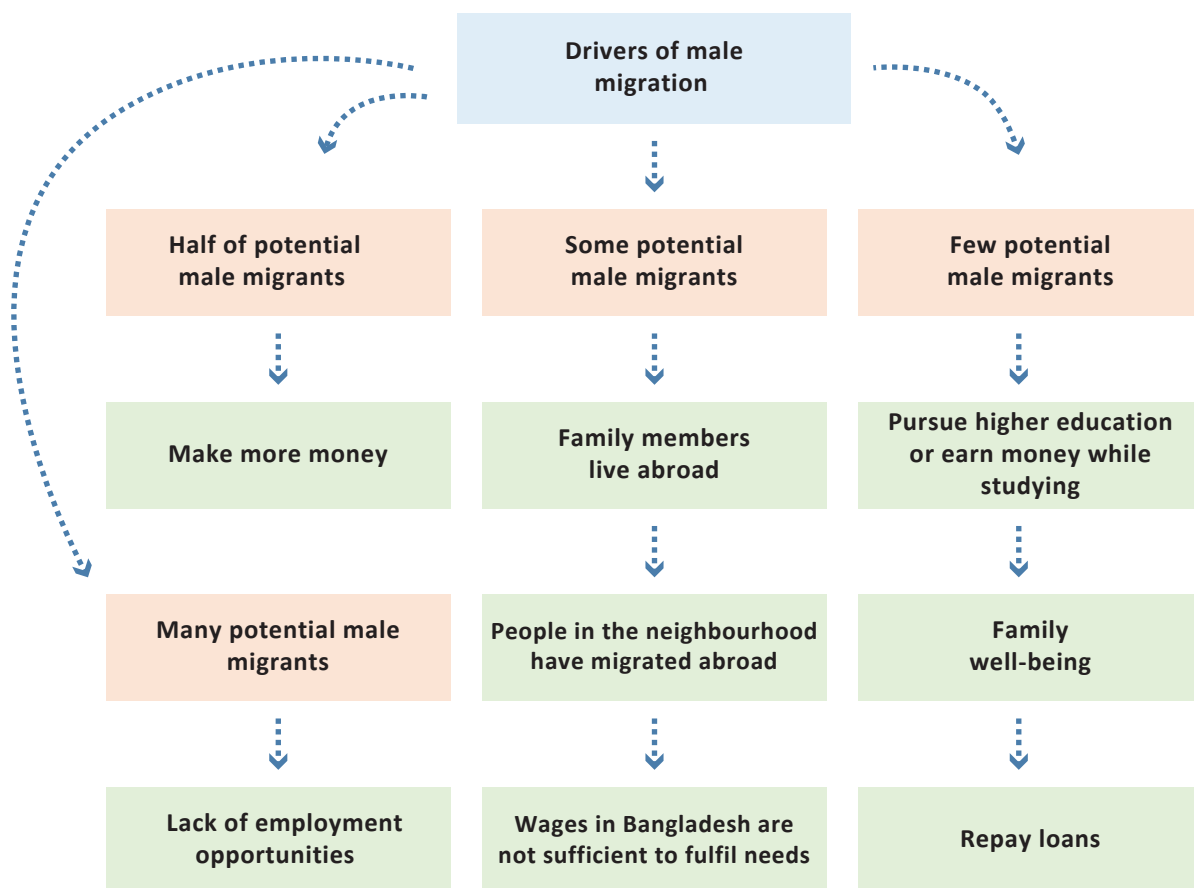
Drivers of male migration

Half of potential male migrants

Some potential male migrants

Few potential male migrants

Make more money

Family members live abroad

Pursue higher education or earn money while studying

Many potential male migrants

People in the neighbourhood have migrated abroad

Family well-being

Lack of employment opportunities

Wages in Bangladesh are not sufficient to fulfil needs

Repay loans